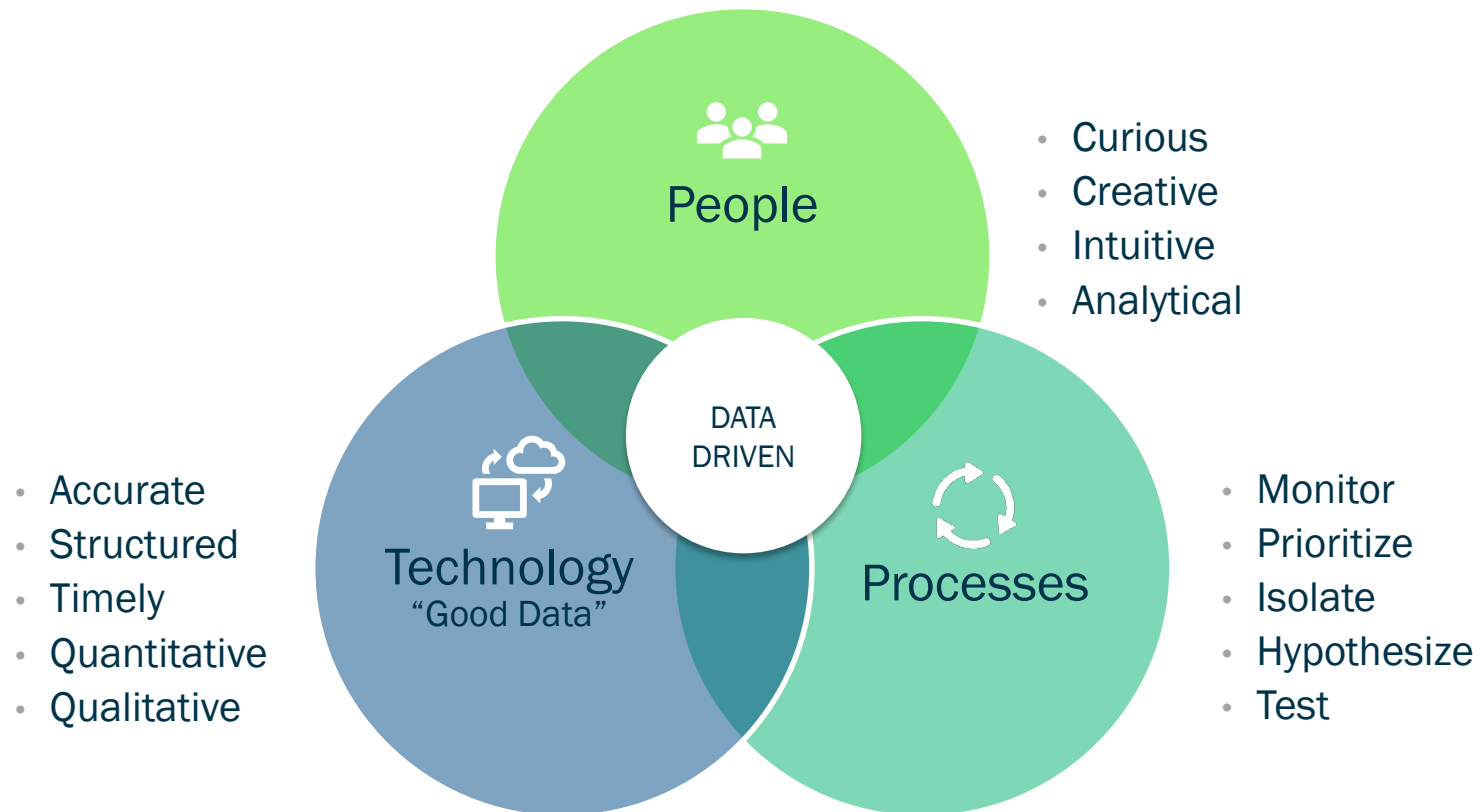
People

- Curious
- Creative
- Intuitive
- Analytical

DATA DRIVEN

- Accurate
- Structured
- Timely
- Quantitative
- Qualitative

Technology
“Good Data”

Processes

- Monitor
- Prioritize
- Isolate
- Hypothesize
- Test